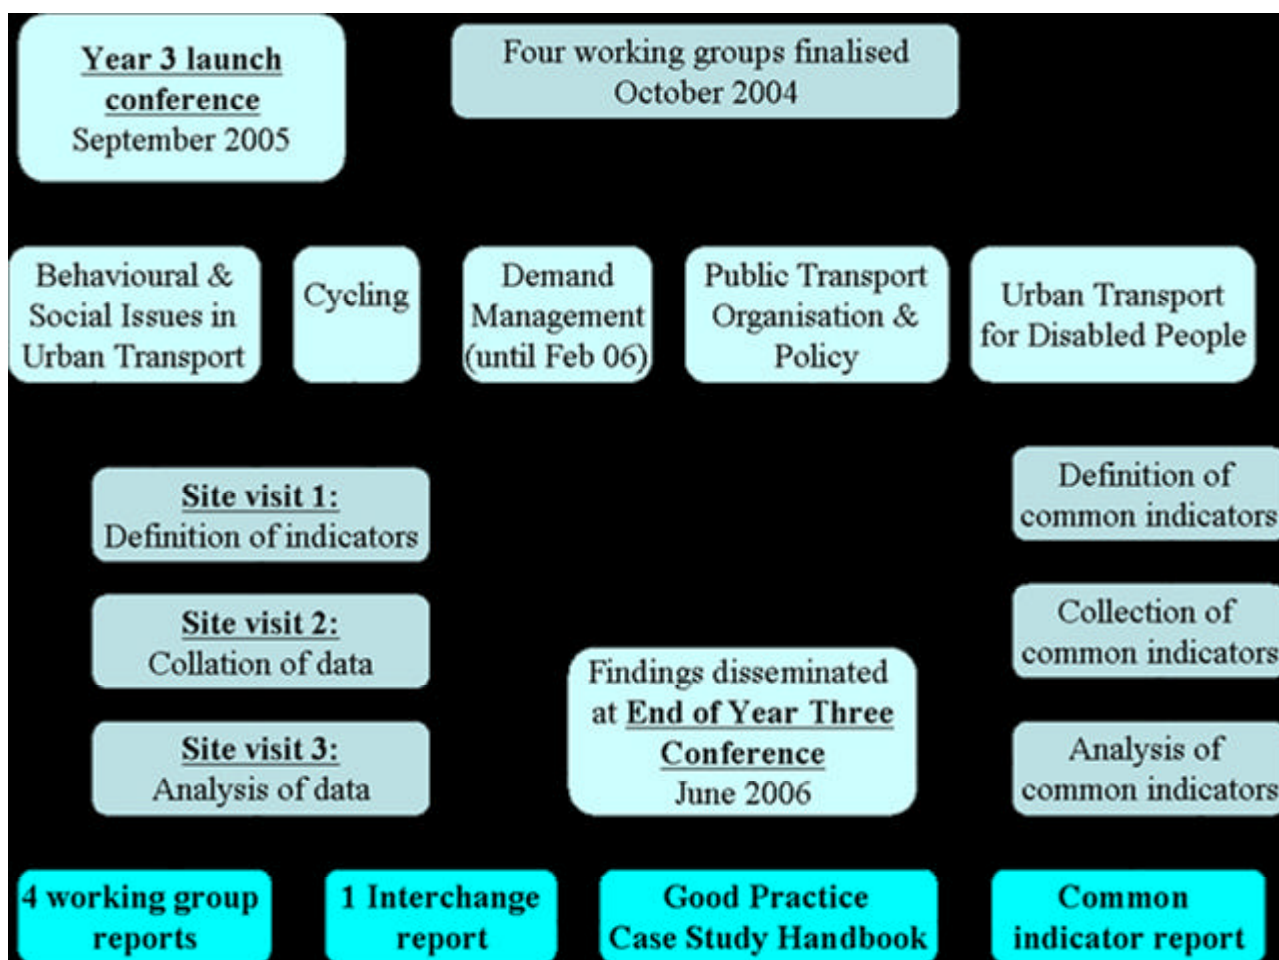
Year 3 launch conference
September 2005

Four working groups finalised
October 2004

Behavioural & Social Issues in Urban Transport

Cycling

Demand Management (until Feb 06)

Public Transport Organisation & Policy

Urban Transport for Disabled People

Site visit 1:
Definition of indicators

Site visit 2:
Collation of data

Site visit 3:
Analysis of data

Findings disseminated at End of Year Three Conference
June 2006

Definition of common indicators

Collection of common indicators

Analysis of common indicators

4 working group reports

1 Interchange report

Good Practice Case Study Handbook

Common indicator report